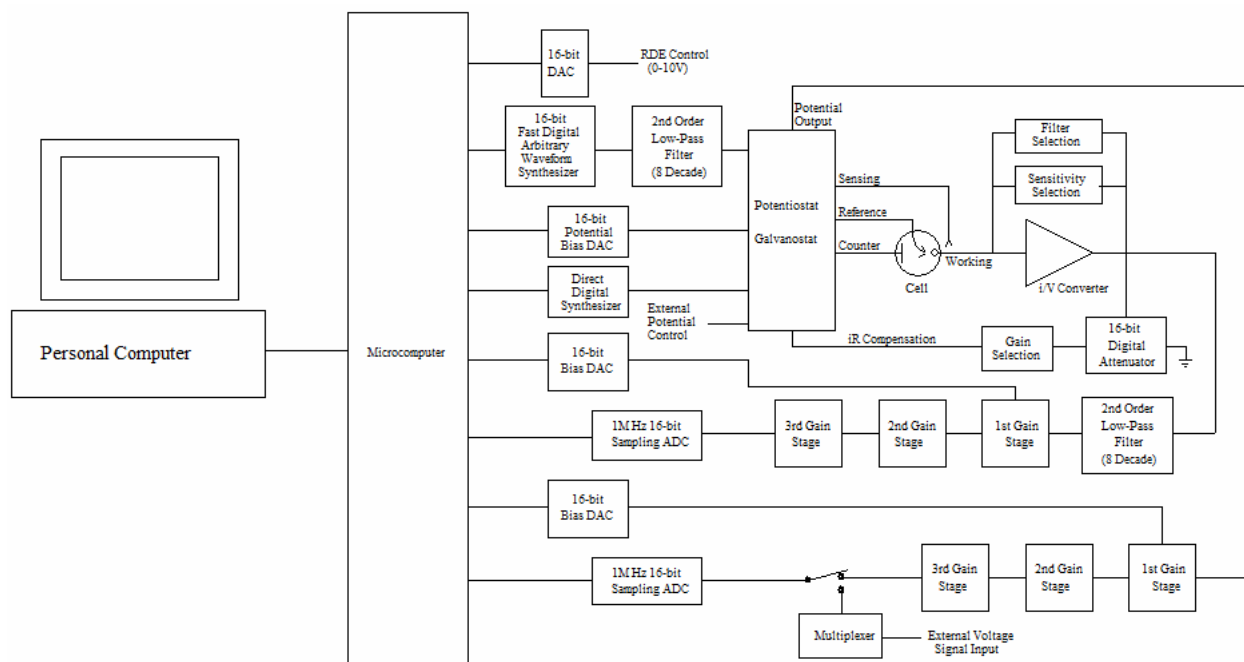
Personal Computer

Microcomputer

16-bit DAC

RDE Control (0-10V)

16-bit Fast Digital Arbitrary Waveform Synthesizer

2nd Order Low-Pass Filter (8 Decade)

Potential Output

Potentiostat

Galvanostat

Sensing

Reference

Counter

Working

Cell

Filter Selection

Sensitivity Selection

i/V Converter

16-bit Potential Bias DAC

Direct Digital Synthesizer

External Potential Control

iR Compensation

Gain Selection

16-bit Digital Attenuator

16-bit Bias DAC

1M Hz 16-bit Sampling ADC

3rd Gain Stage

2nd Gain Stage

1st Gain Stage

2nd Order Low-Pass Filter (8 Decade)

16-bit Bias DAC

1M Hz 16-bit Sampling ADC

3rd Gain Stage

2nd Gain Stage

1st Gain Stage

Multiplexer

External Voltage Signal Input